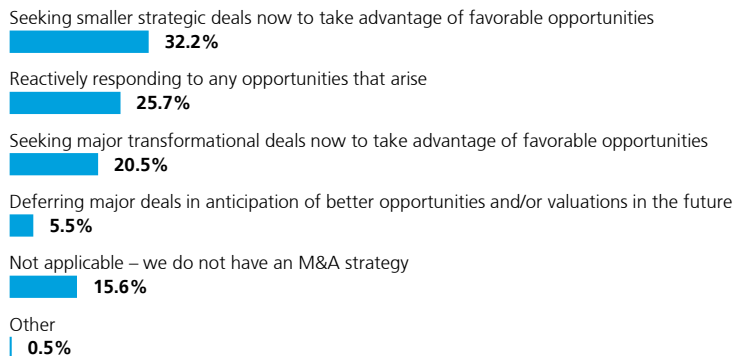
Seeking smaller strategic deals now to take advantage of favorable opportunities
32.2%

Reactively responding to any opportunities that arise
25.7%

Seeking major transformational deals now to take advantage of favorable opportunities
20.5%

Deferring major deals in anticipation of better opportunities and/or valuations in the future
5.5%

Not applicable – we do not have an M&A strategy
15.6%

Other
0.5%